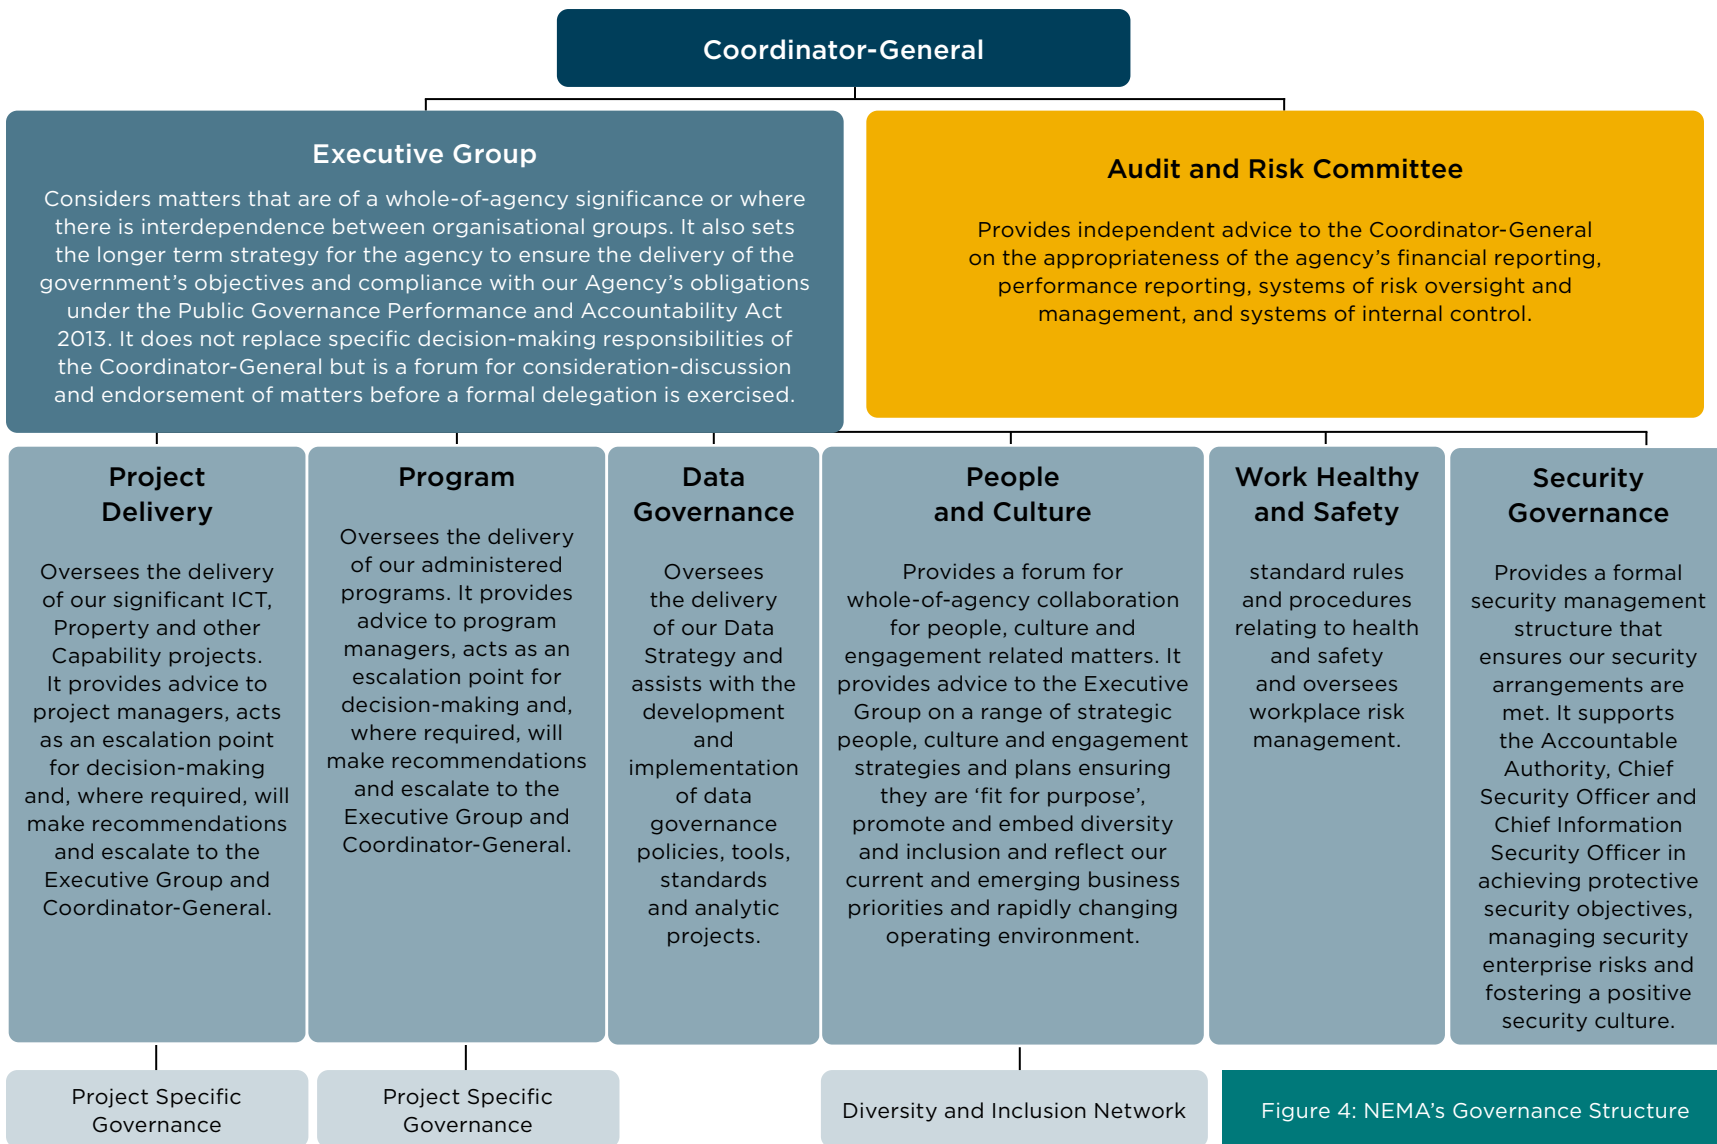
Coordinator-General

Executive Group

Considers matters that are of a whole-of-agency significance or where there is interdependence between organisational groups. It also sets the longer term strategy for the agency to ensure the delivery of the government's objectives and compliance with our Agency's obligations under the Public Governance Performance and Accountability Act 2013. It does not replace specific decision-making responsibilities of the Coordinator-General but is a forum for consideration-discussion and endorsement of matters before a formal delegation is exercised.

Audit and Risk Committee

Provides independent advice to the Coordinator-General on the appropriateness of the agency's financial reporting, performance reporting, systems of risk oversight and management, and systems of internal control.

Project Delivery

Oversees the delivery of our significant ICT, Property and other Capability projects. It provides advice to project managers, acts as an escalation point for decision-making and, where required, will make recommendations and escalate to the Executive Group and Coordinator-General.

Program

Oversees the delivery of our administered programs. It provides advice to program managers, acts as an escalation point for decision-making and, where required, will make recommendations and escalate to the Executive Group and Coordinator-General.

Data Governance

Oversees the delivery of our Data Strategy and assists with the development and implementation of data governance policies, tools, standards and analytic projects.

People and Culture

Provides a forum for whole-of-agency collaboration for people, culture and engagement related matters. It provides advice to the Executive Group on a range of strategic people, culture and engagement strategies and plans ensuring they are 'fit for purpose', promote and embed diversity and inclusion and reflect our current and emerging business priorities and rapidly changing operating environment.

Work Healthy and Safety

standard rules and procedures relating to health and safety and oversees workplace risk management.

Security Governance

Provides a formal security management structure that ensures our security arrangements are met. It supports the Accountable Authority, Chief Security Officer and Chief Information Security Officer in achieving protective security objectives, managing security enterprise risks and fostering a positive security culture.

Project Specific Governance

Project Specific Governance

Diversity and Inclusion Network

Figure 4: NEMA's Governance Structure